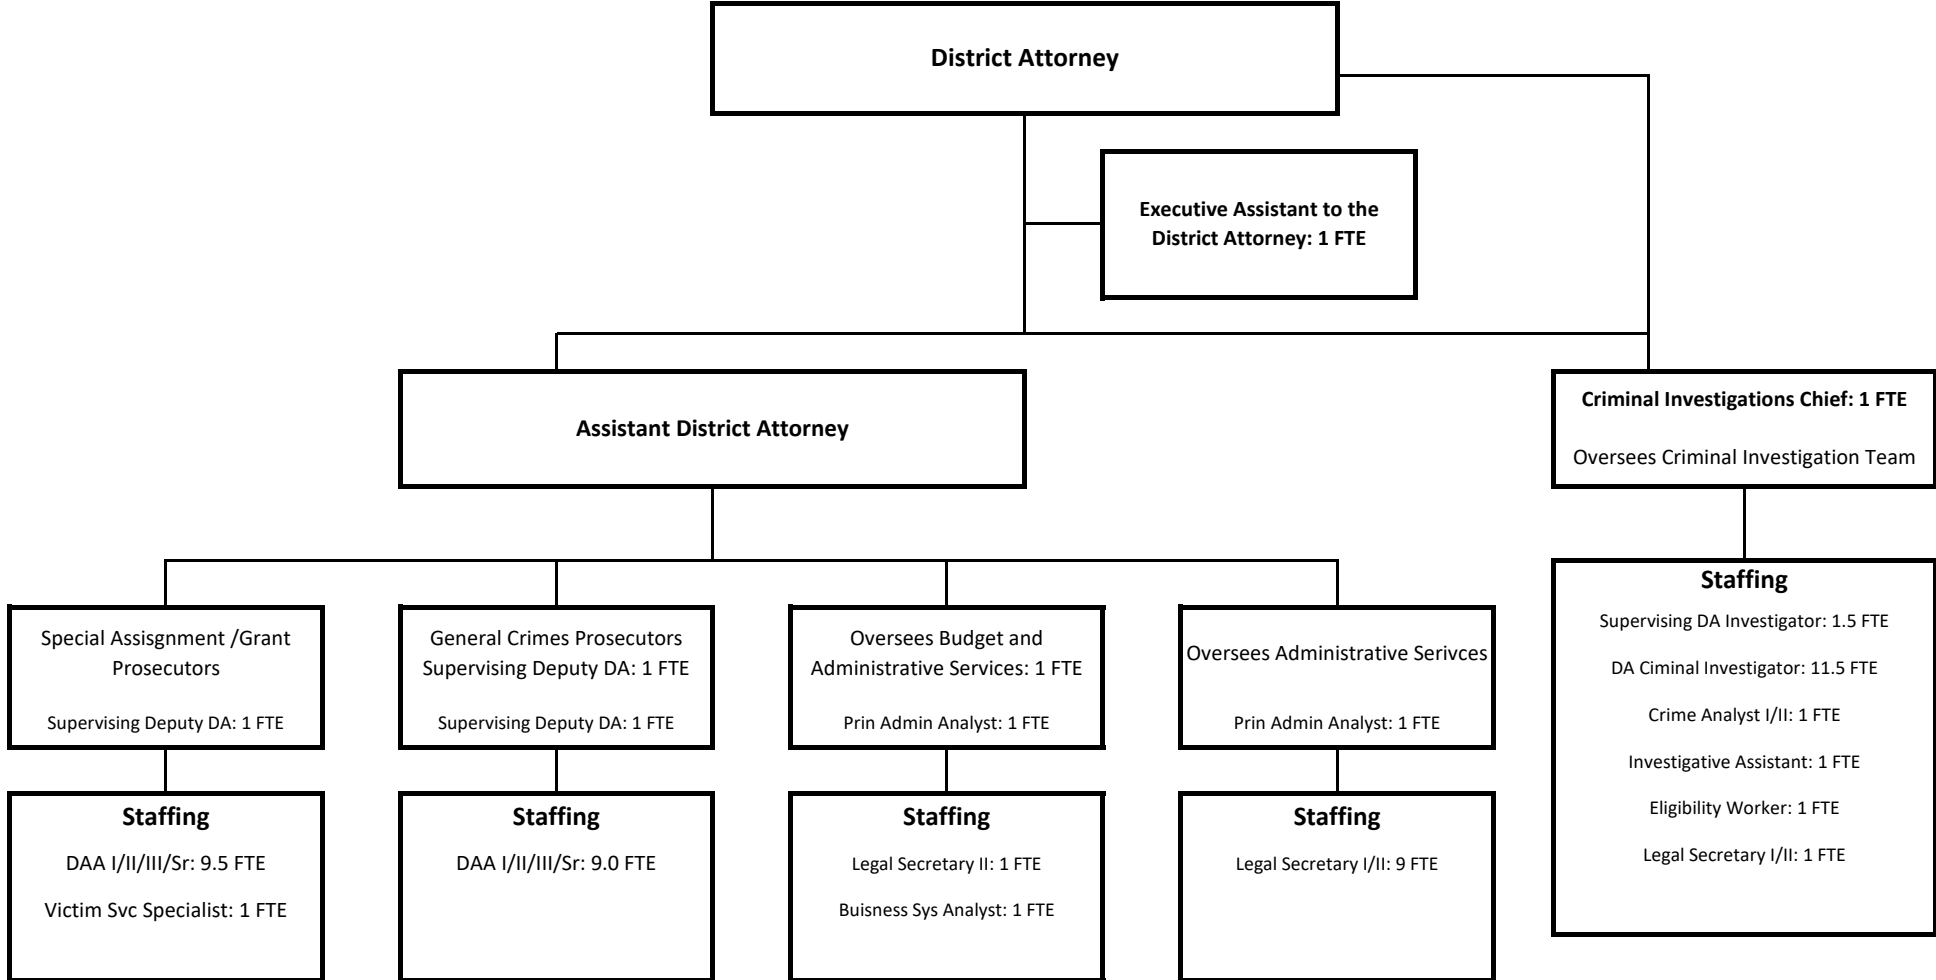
District Attorney

Executive Assistant to the District Attorney: 1 FTE

Assistant District Attorney

Criminal Investigations Chief: 1 FTE

Oversees Criminal Investigation Team

Special Assisgnment /Grant Prosecutors

Supervising Deputy DA: 1 FTE

Staffing

DAA I/II/III/Sr: 9.5 FTE

Victim Svc Specialist: 1 FTE

General Crimes Prosecutors Supervising Deputy DA: 1 FTE

Supervising Deputy DA: 1 FTE

Staffing

DAA I/II/III/Sr: 9.0 FTE

Oversees Budget and Administrative Services: 1 FTE

Prin Admin Analyst: 1 FTE

Staffing

Legal Secretary II: 1 FTE

Buisness Sys Analyst: 1 FTE

Oversees Administrative Serivces

Prin Admin Analyst: 1 FTE

Staffing

Legal Secretary I/II: 9 FTE

Staffing

Supervising DA Investigator: 1.5 FTE

DA Ciminal Investigator: 11.5 FTE

Crime Analyst I/II: 1 FTE

Investigative Assistant: 1 FTE

Eligibility Worker: 1 FTE

Legal Secretary I/II: 1 FTE